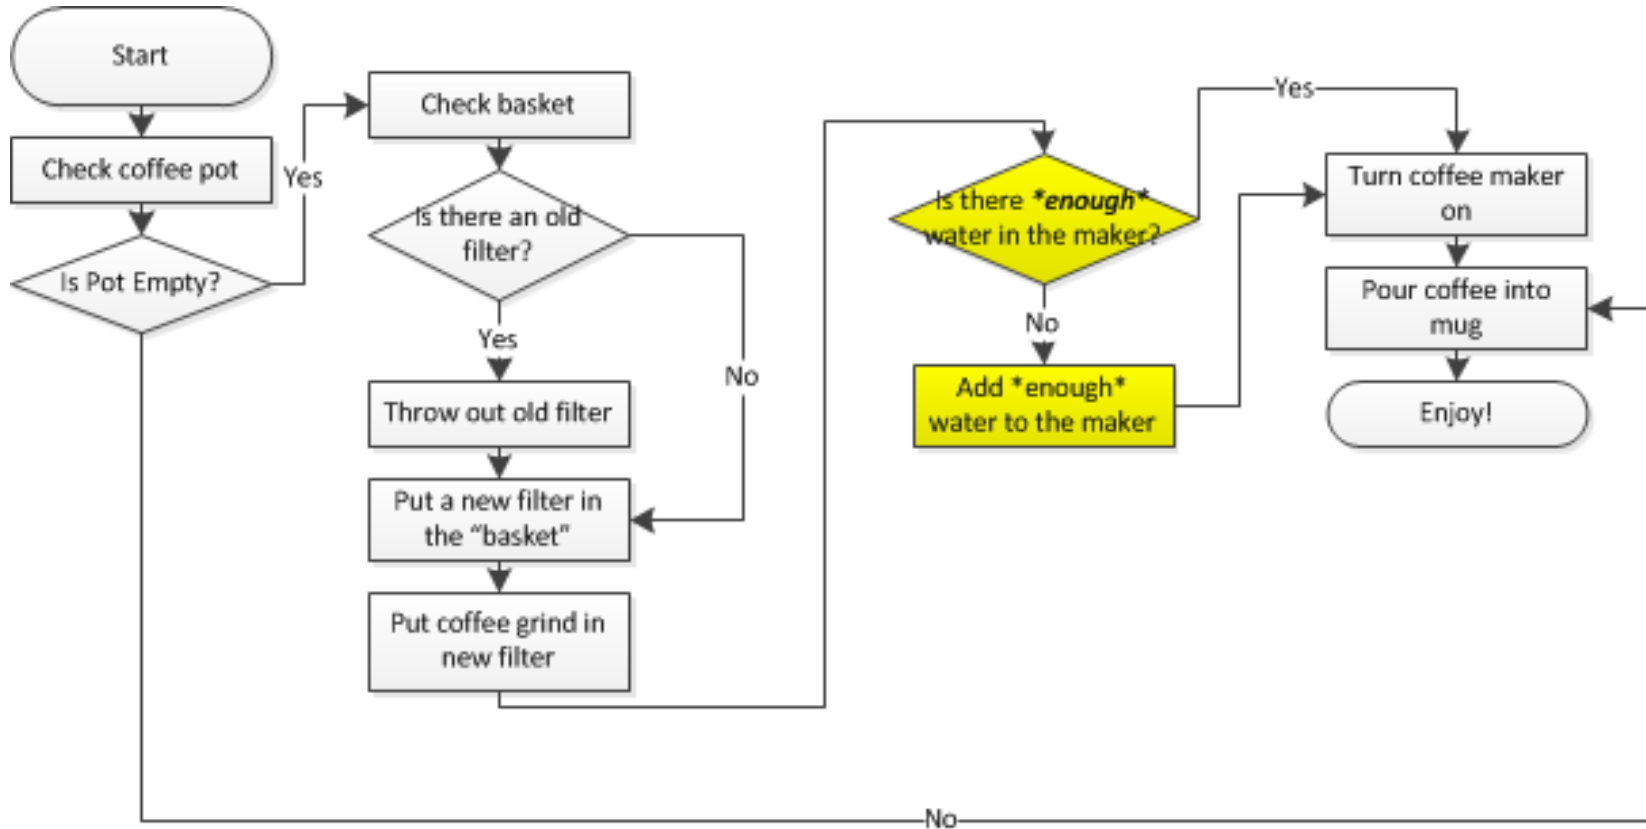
Start

Check coffee pot

Is Pot Empty?

Yes

Check basket

Is there an old filter?

Yes

No

Throw out old filter

Put a new filter in the "basket"

Put coffee grind in new filter

Is there *enough* water in the maker?

No

Add *enough* water to the maker

Yes

Turn coffee maker on

Pour coffee into mug

Enjoy!

No